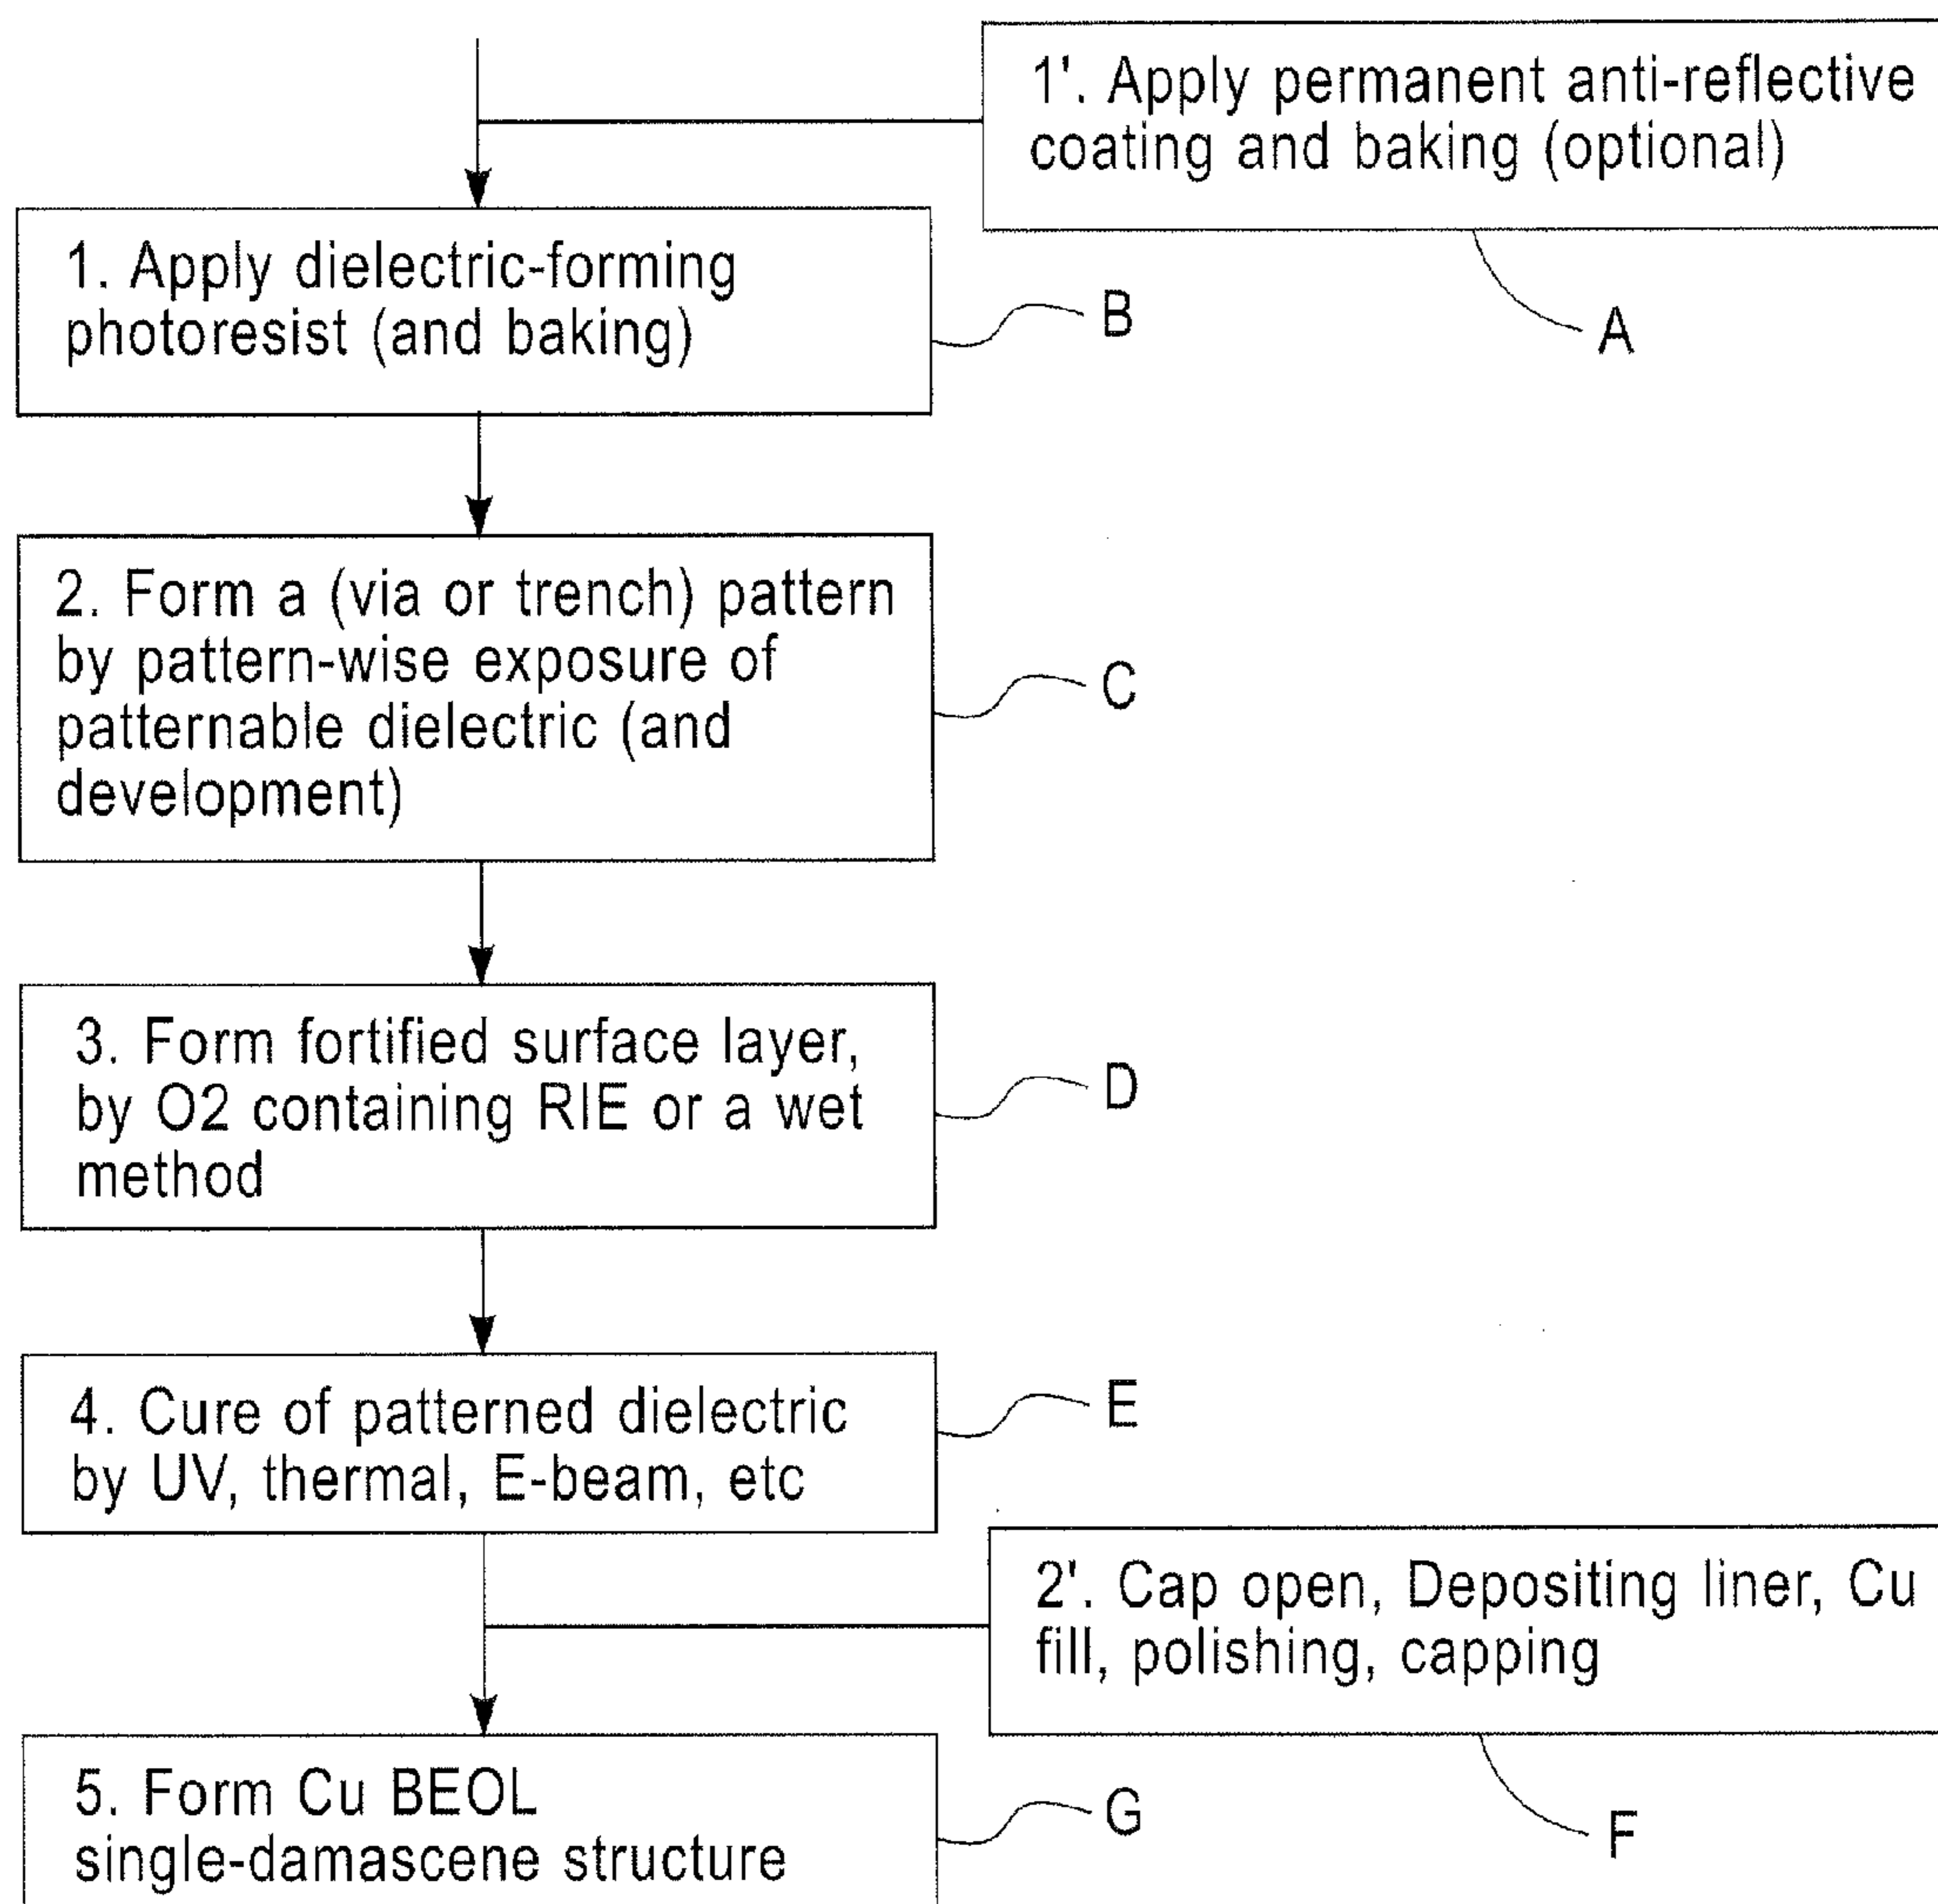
1'. Apply permanent anti-reflective coating and baking (optional)

A

1. Apply dielectric-forming photoresist (and baking)

B

2. Form a (via or trench) pattern by pattern-wise exposure of patternable dielectric (and development)

C

3. Form fortified surface layer, by O2 containing RIE or a wet method

D

4. Cure of patterned dielectric by UV, thermal, E-beam, etc

E

2'. Cap open, Depositing liner, Cu fill, polishing, capping

F

5. Form Cu BEOL single-damascene structure

G